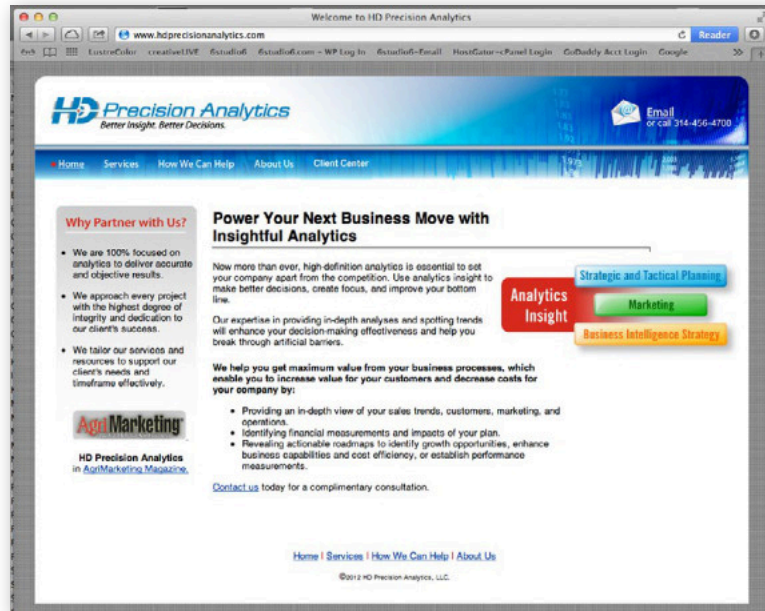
Welcome to HD Precision Analytics

www.hdprecisionanalytics.com

Reader

LustreColor creativeLIVE 6studio6 6studio6.com – WP Log In 6studio6-Email HostGator-cPanel Login GoDaddy Acct Login Google

HD Precision Analytics
Better Insight. Better Decisions.

Email
or call 314-456-4700

Home Services How We Can Help About Us Client Center

Why Partner with Us?

- We are 100% focused on analytics to deliver accurate and objective results.
- We approach every project with the highest degree of integrity and dedication to our client's success.
- We tailor our services and resources to support our client's needs and timeframe effectively.

AgriMarketing

HD Precision Analytics in AgriMarketing Magazine.

Power Your Next Business Move with Insightful Analytics

Now more than ever, high-definition analytics is essential to set your company apart from the competition. Use analytics insight to make better decisions, create focus, and improve your bottom line.

Our expertise in providing in-depth analyses and spotting trends will enhance your decision-making effectiveness and help you break through artificial barriers.

Analytics Insight

Strategic and Tactical Planning

Marketing

Business Intelligence Strategy

We help you get maximum value from your business processes, which enable you to increase value for your customers and decrease costs for your company by:

- Providing an in-depth view of your sales trends, customers, marketing, and operations.
- Identifying financial measurements and impacts of your plan.
- Revealing actionable roadmaps to identify growth opportunities, enhance business capabilities and cost efficiency, or establish performance measurements.

Contact us today for a complimentary consultation.

Home | Services | How We Can Help | About Us

©2012 HD Precision Analytics, LLC.